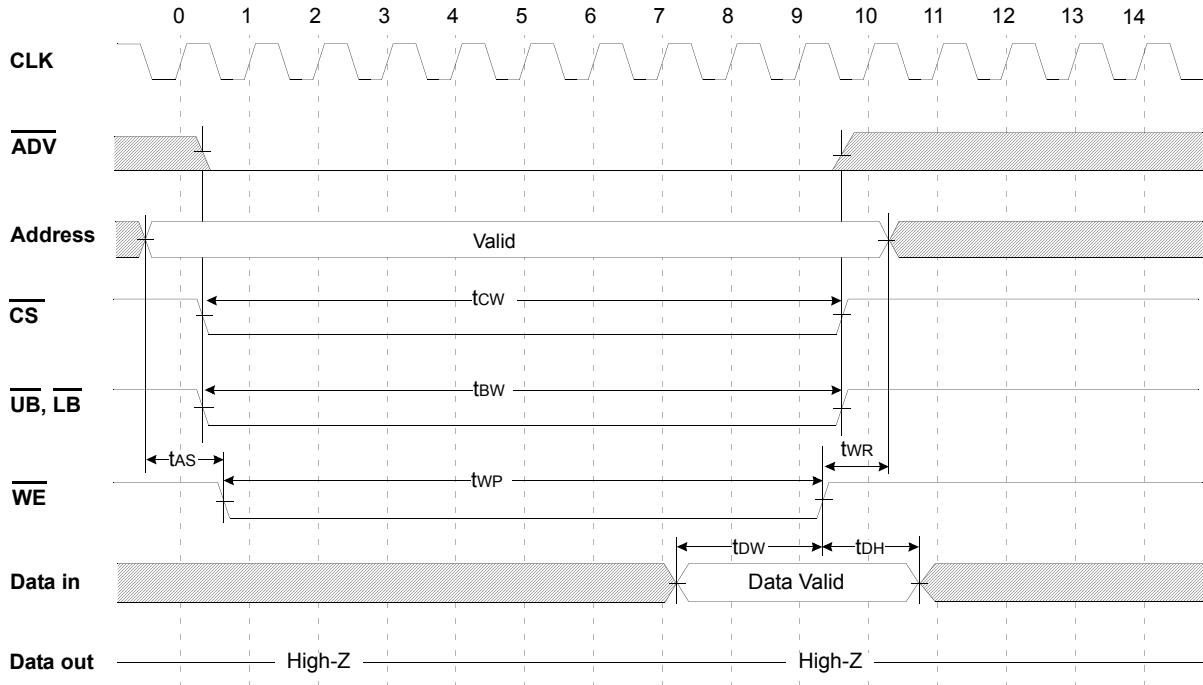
0 1 2 3 4 5 6 7 8 9 10 11 12 13 14

CLK

$\overline{ADV}$

Address

Valid

$t_{CW}$

$\overline{CS}$

$t_{BW}$

$\overline{UB}$, $\overline{LB}$

$t_{AS}$

$t_{WR}$

$t_{WP}$

$\overline{WE}$

$t_{DW}$

$t_{DH}$

Data in

Data Valid

Data out

High-Z

High-Z